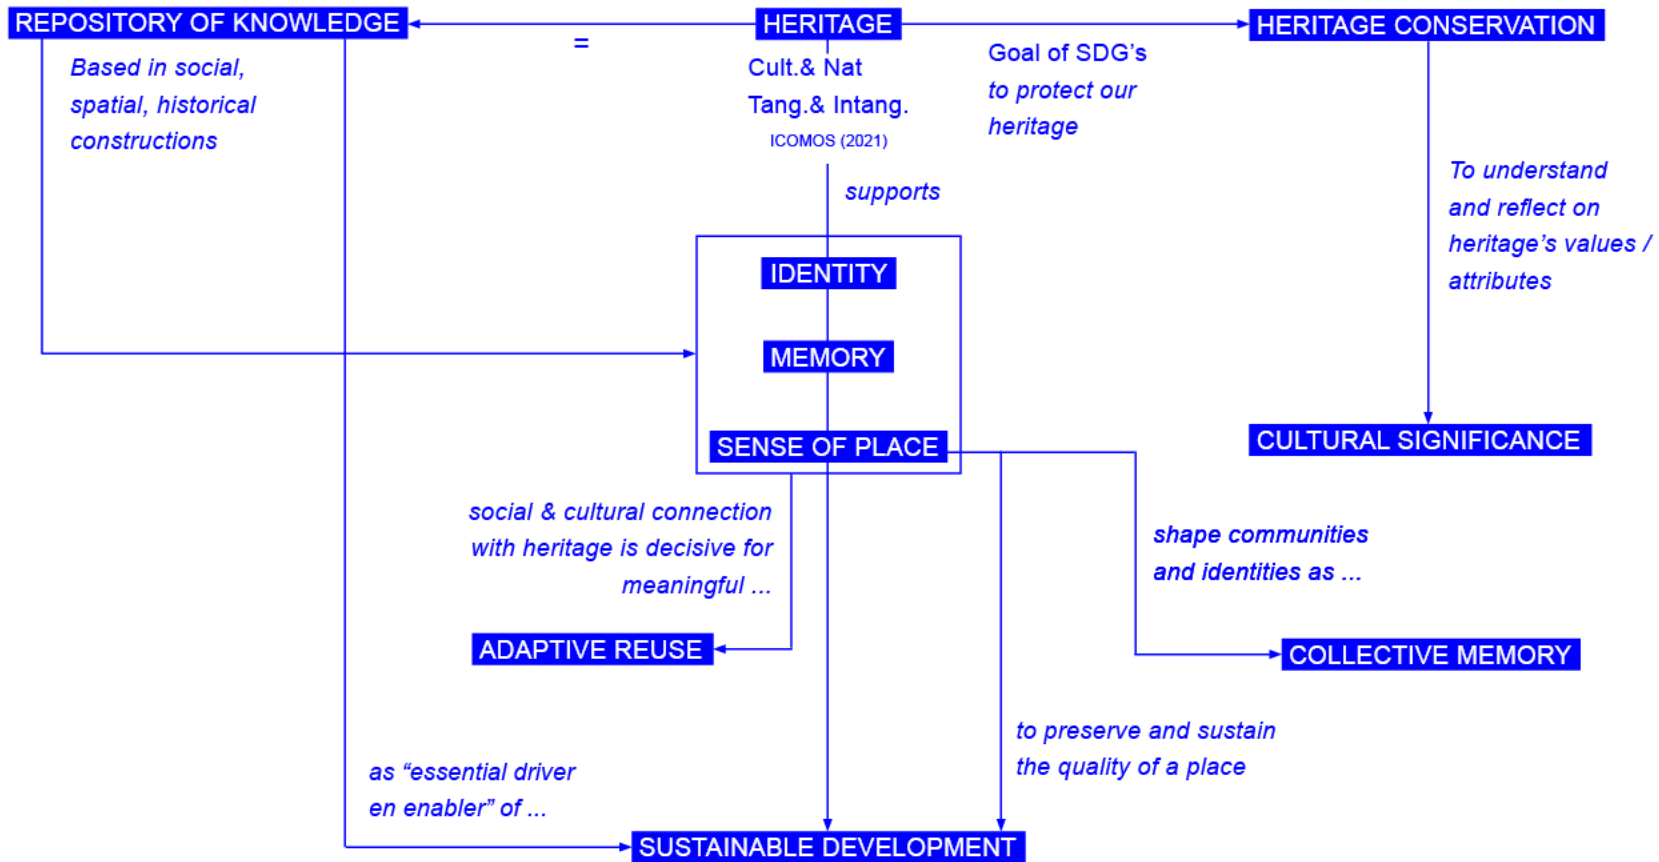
REPOSITORY OF KNOWLEDGE

=

HERITAGE

HERITAGE CONSERVATION

Based in social, spatial, historical constructions

Cult.& Nat
Tang.& Intang.
ICOMOS (2021)

Goal of SDG's to protect our heritage

To understand and reflect on heritage's values / attributes

supports

IDENTITY

MEMORY

SENSE OF PLACE

CULTURAL SIGNIFICANCE

social & cultural connection with heritage is decisive for meaningful ...

shape communities and identities as ...

ADAPTIVE REUSE

COLLECTIVE MEMORY

to preserve and sustain the quality of a place

as "essential driver en enabler" of ...

SUSTAINABLE DEVELOPMENT